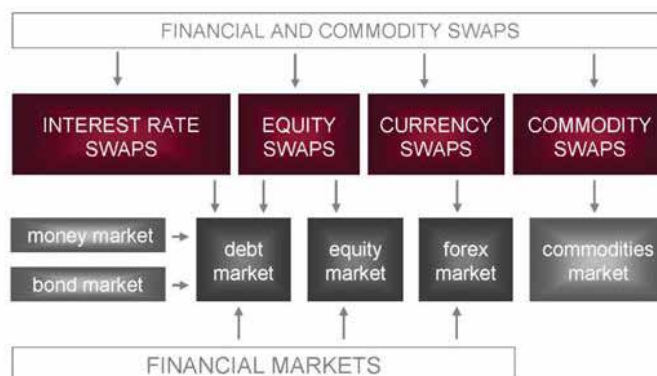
FINANCIAL AND COMMODITY SWAPS

INTEREST RATE SWAPS

EQUITY SWAPS

CURRENCY SWAPS

COMMODITY SWAPS

money market

bond market

debt market

equity market

forex market

commodities market

FINANCIAL MARKETS